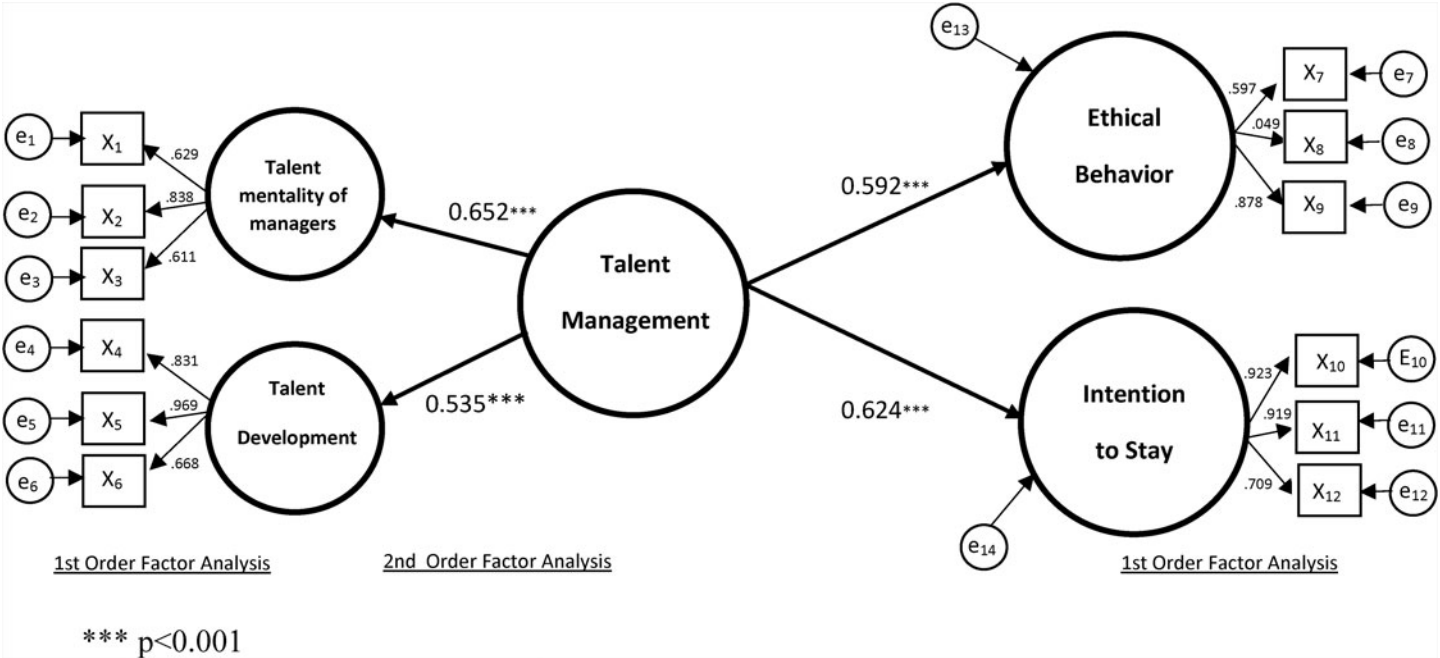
$e_{13}$

Ethical Behavior

.597 $X_7$ $e_7$

.049 $X_8$ $e_8$

.878 $X_9$ $e_9$

$e_1$ $X_1$ .629

$e_2$ $X_2$ .838

$e_3$ $X_3$ .611

Talent mentality of managers

0.652***

0.592***

Talent Management

$e_4$ $X_4$ .831

$e_5$ $X_5$ .969

$e_6$ $X_6$ .668

Talent Development

0.535***

0.624***

Intention to Stay

.923 $X_{10}$ $E_{10}$

.919 $X_{11}$ $e_{11}$

.709 $X_{12}$ $e_{12}$

$e_{14}$

1st Order Factor Analysis

2nd Order Factor Analysis

1st Order Factor Analysis

*** p<0.001